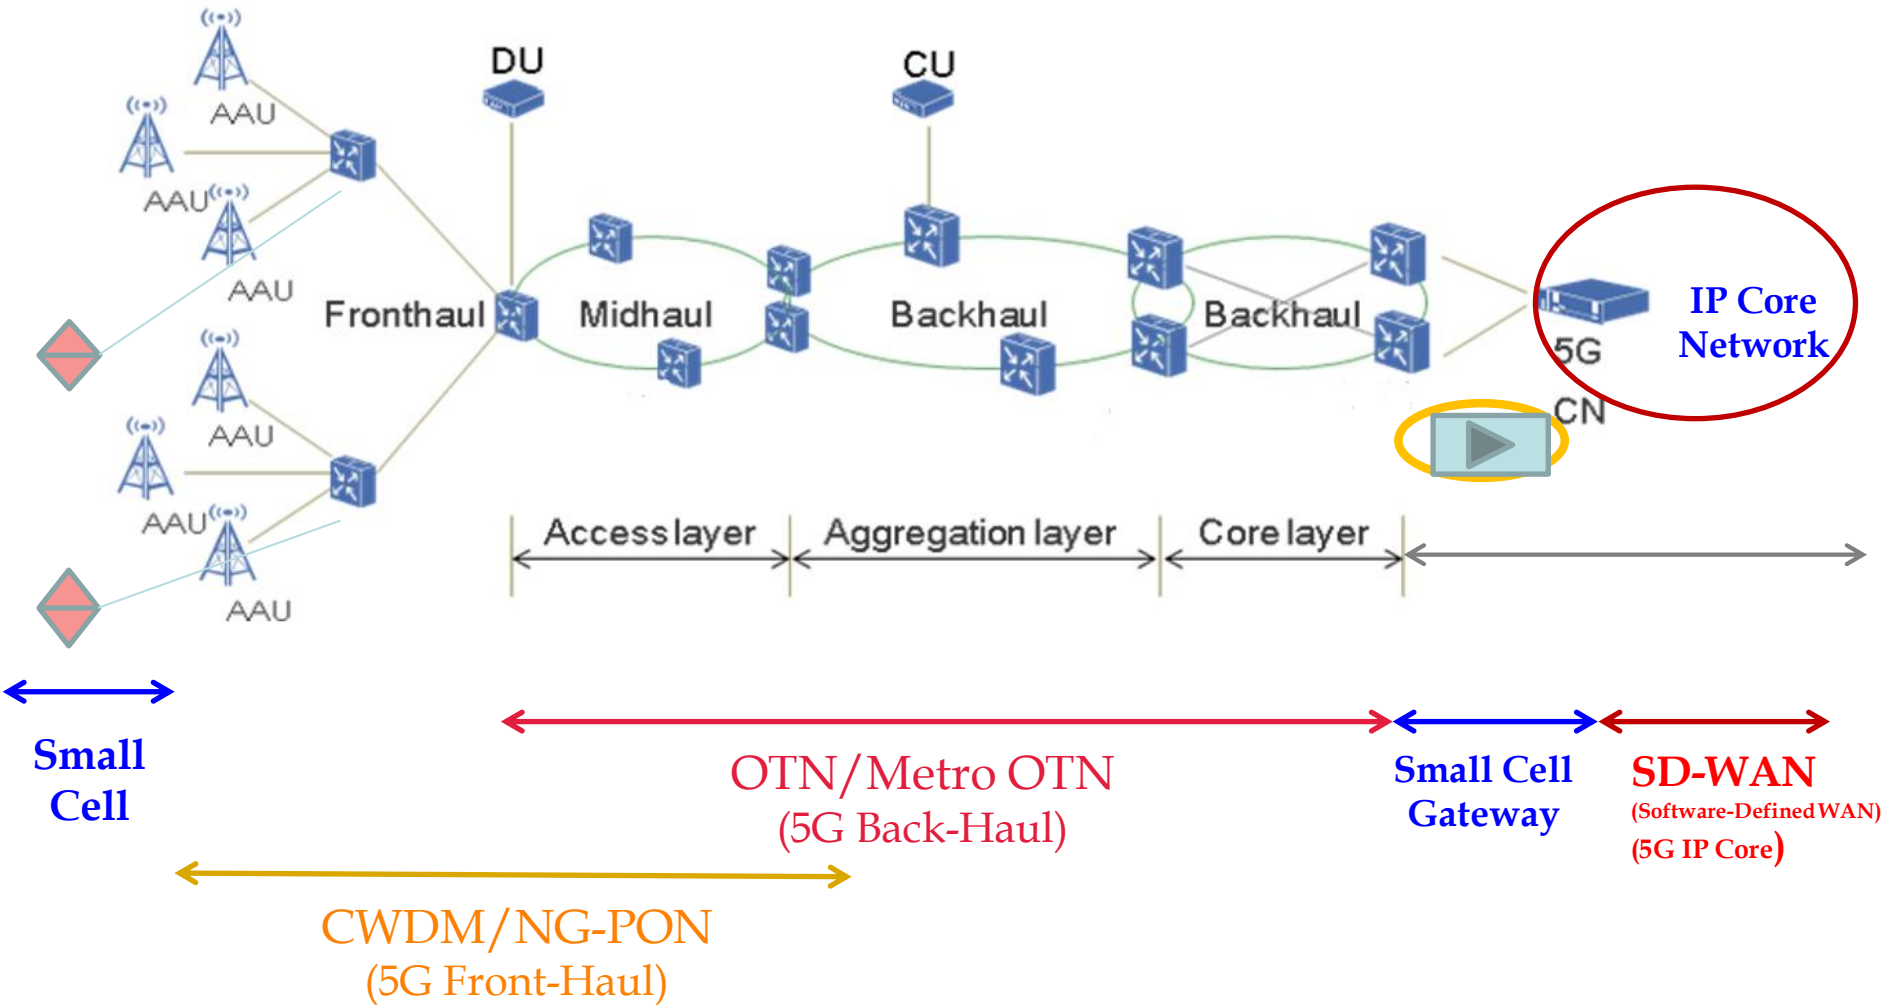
AAU

AAU

AAU

AAU

AAU

AAU

DU

CU

Fronthaul

Midhaul

Backhaul

Backhaul

5G

IP Core Network

CN

Access layer

Aggregation layer

Core layer

Small Cell

OTN/Metro OTN
(5G Back-Haul)

Small Cell Gateway

SD-WAN
(Software-Defined WAN)
(5G IP Core)

CWDM/NG-PON
(5G Front-Haul)